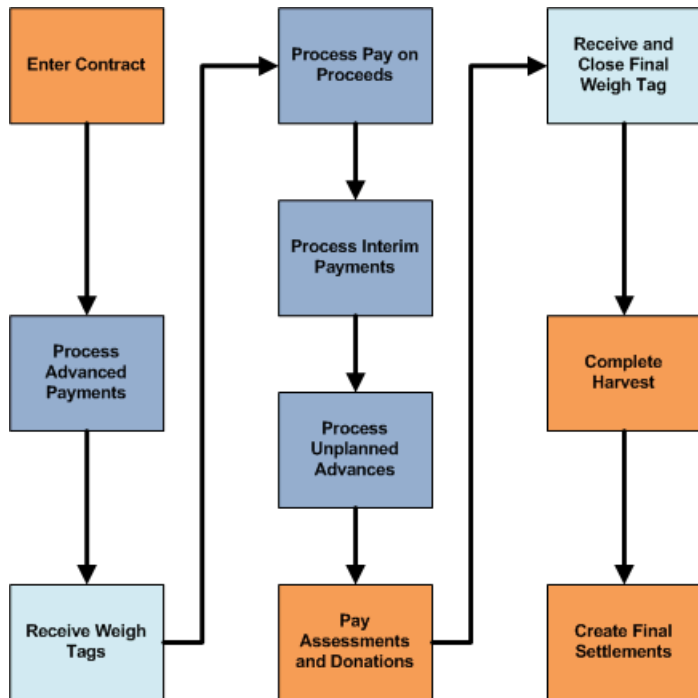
Enter Contract

Process Advanced Payments

Receive Weigh Tags

Process Pay on Proceeds

Process Interim Payments

Process Unplanned Advances

Pay Assessments and Donations

Receive and Close Final Weigh Tag

Complete Harvest

Create Final Settlements